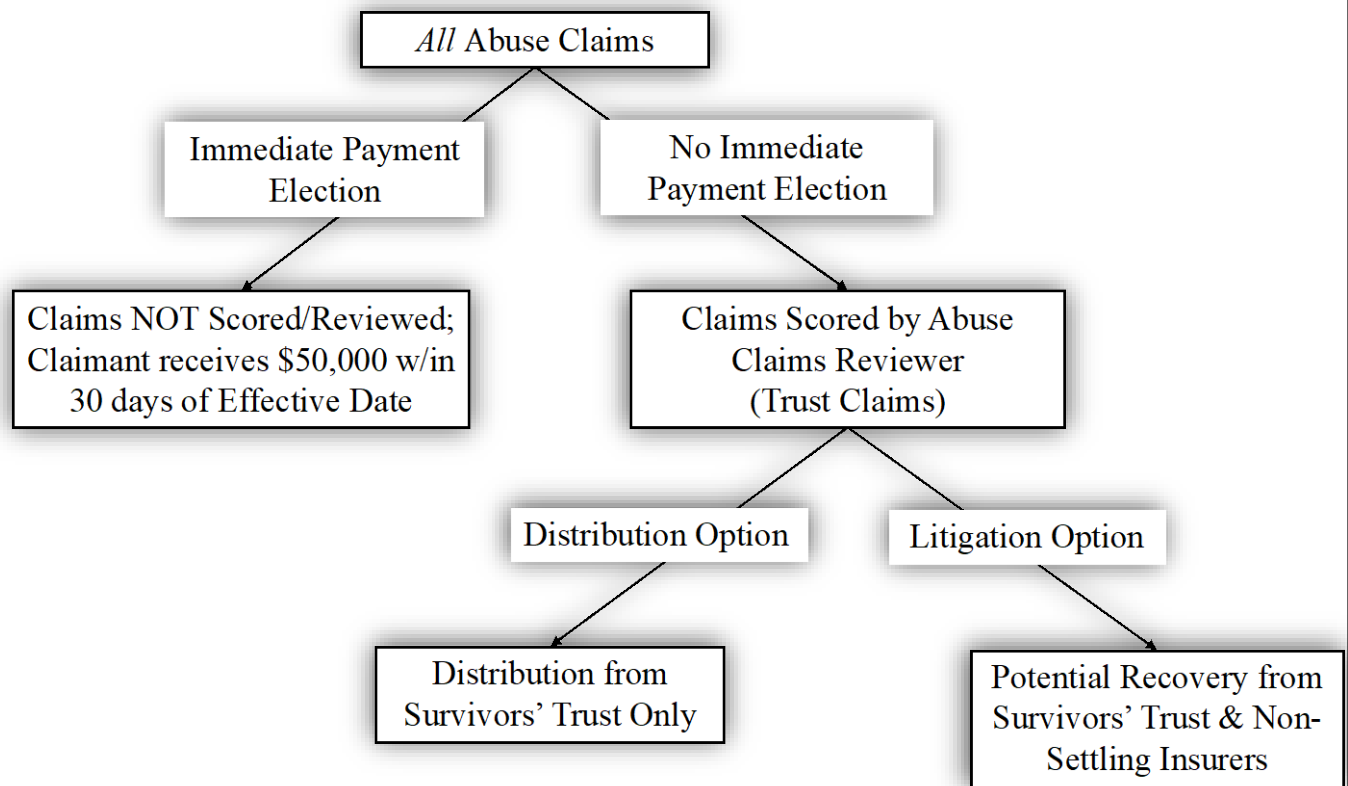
*All* Abuse Claims

Immediate Payment Election

No Immediate Payment Election

Claims NOT Scored/Reviewed; Claimant receives \$50,000 w/in 30 days of Effective Date

Claims Scored by Abuse Claims Reviewer (Trust Claims)

Distribution Option

Litigation Option

Distribution from Survivors' Trust Only

Potential Recovery from Survivors' Trust & Non-Settling Insurers